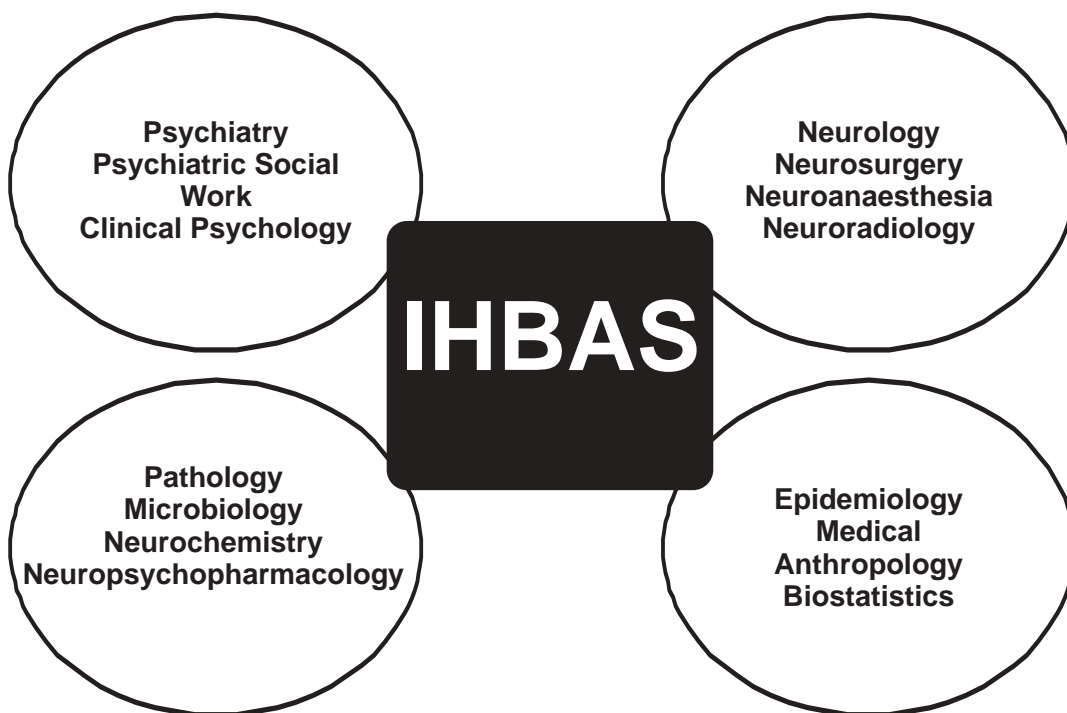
Psychiatry
Psychiatric Social Work
Clinical Psychology

Neurology
Neurosurgery
Neuroanaesthesia
Neuroradiology

IHBAS

Pathology
Microbiology
Neurochemistry
Neuropsychopharmacology

Epidemiology
Medical Anthropology
Biostatistics